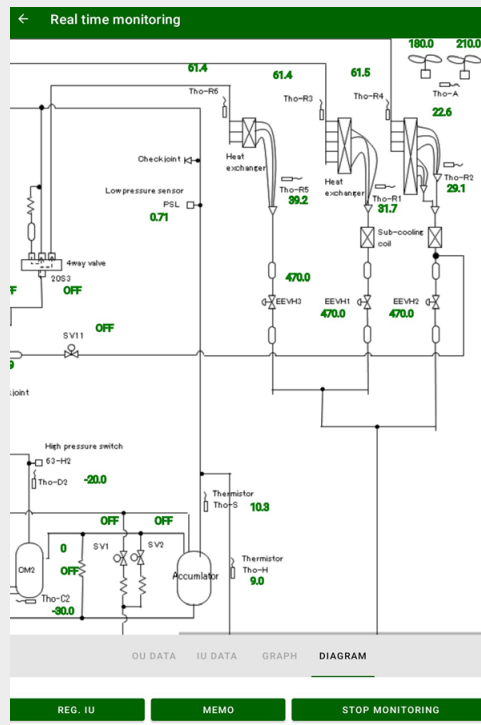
← Real time monitoring

180.0 210.0

61.4 61.4 61.5

Tho-R6 Tho-R3 Tho-R4 Tho-A

22.6

Check joint

Heat exchanger

Heat exchanger

Tho-R2

29.1

Low pressure sensor

PSL

0.71

Tho-R5

39.2

Tho-R1

31.7

Sub-cooling coil

4way valve

20S3

OFF

470.0

EEVH3

EEVH1

470.0

EEVH2

470.0

SV11

OFF

joint

High pressure switch

63-H2

Tho-D2 -20.0

Thermistor

Tho-S 10.3

OFF OFF

0

SV1 SV2

OM2

OFF

Accumulator

Thermistor

Tho-H

9.0

Tho-C2

-30.0

OU DATA IU DATA GRAPH DIAGRAM

REG. IU MEMO STOP MONITORING